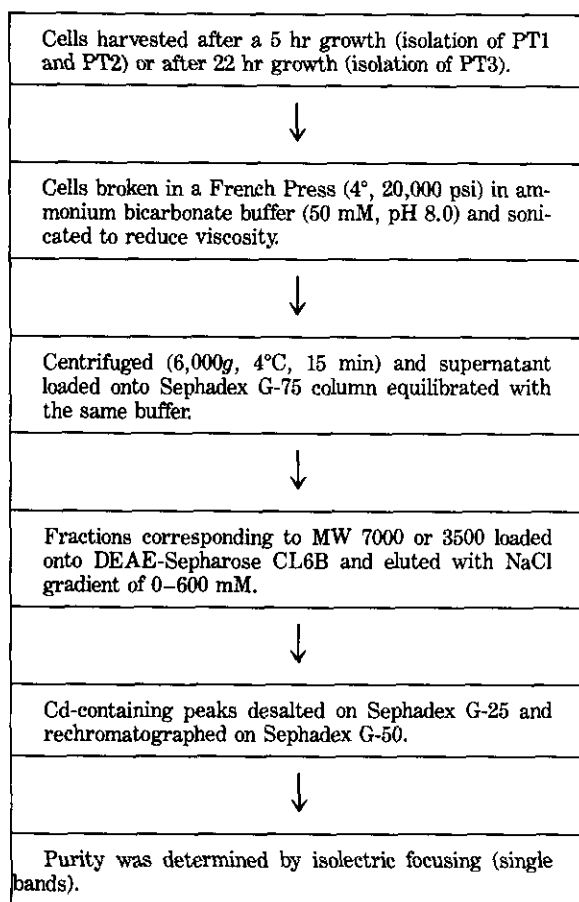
Cells harvested after a 5 hr growth (isolation of PT1 and PT2) or after 22 hr growth (isolation of PT3).

↓

Cells broken in a French Press (4°, 20,000 psi) in ammonium bicarbonate buffer (50 mM, pH 8.0) and sonicated to reduce viscosity.

↓

Centrifuged (6,000$g$, 4°C, 15 min) and supernatant loaded onto Sephadex G-75 column equilibrated with the same buffer.

↓

Fractions corresponding to MW 7000 or 3500 loaded onto DEAE-Sepharose CL6B and eluted with NaCl gradient of 0–600 mM.

↓

Cd-containing peaks desalted on Sephadex G-25 and rechromatographed on Sephadex G-50.

↓

Purity was determined by isolectric focusing (single bands).